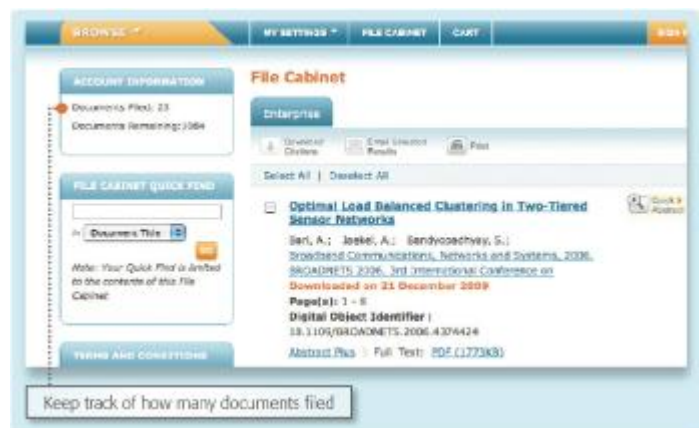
BROWSE

MY SETTINGS

FILE CABINET

CART

SIGN

ACCOUNT INFORMATION

Documents Filed: 23

Documents Remaining: 1984

FILE CABINET QUICK FIND

in Document Title

GO

Note: Your Quick Find is limited to the contents of this File Cabinet

TERMS AND CONDITIONS

File Cabinet

Enterprise

Download Citations

Email Selected Results

Print

Select All | Deselect All

Optimal Load Balanced Clustering in Two-Tiered Sensor Networks

Sari, A.; Joshel, A.; Bandyopadhyay, S.;
Broadband Communications, Networks and Systems, 2006. BROADNETS 2006. 3rd International Conference on
Downloaded on 21 December 2009
Page(s): 1 - 8
Digital Object Identifier:
10.1109/BROADNETS.2006.4374424

Abstract Plus | Full Text: PDF (1773KB)

Quick Abstract

Keep track of how many documents filed